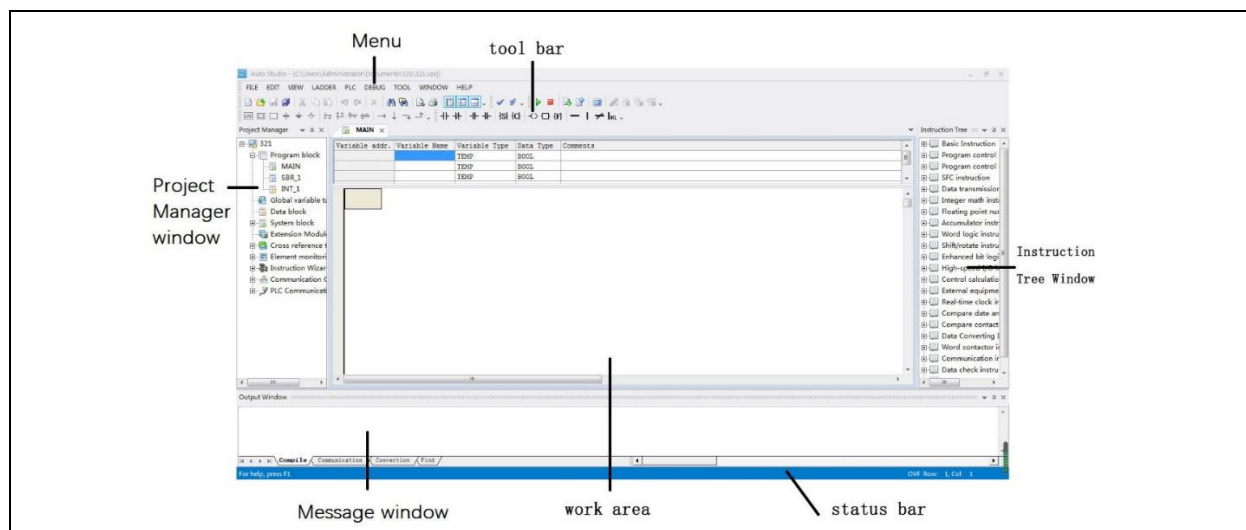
Menu

tool bar

Auto Studio - [C:\Users\Administrator\Documents\321\321.vpj]

FILE EDIT VIEW LADDER PLC DEBUG TOOL WINDOW HELP

Project Manager

MAIN

321
Program block
MAIN
SBR_1
INT_1
Global variable ta
Data block
System block
Extension Module
Cross reference t
Element monitori
Instruction Wizar
Communication C
PLC Communicati

| Variable addr. | Variable Name | Variable Type | Data Type | Comments |
|---|---|---|---|---|
| | | TEMP | BOOL | |
| | | TEMP | BOOL | |
| | | TEMP | BOOL | |

Instruction Tree

Basic Instruction
Program control
Program control
SFC instruction
Data transmission
Integer math instr
Floating point nu
Accumulator instr
Word logic instru
Shift/rotate instru
Enhanced bit logi
High-speed I/O
Control calculatio
External equipme
Real-time clock in
Compare date an
Compare contact
Data Converting I
Word contactor in
Communication in
Data check instru

Project Manager window

Instruction Tree Window

Output Window

Compile Communication Convertion Find

For help, press F1

OVR Row: 1, Col: 1

Message window

work area

status bar